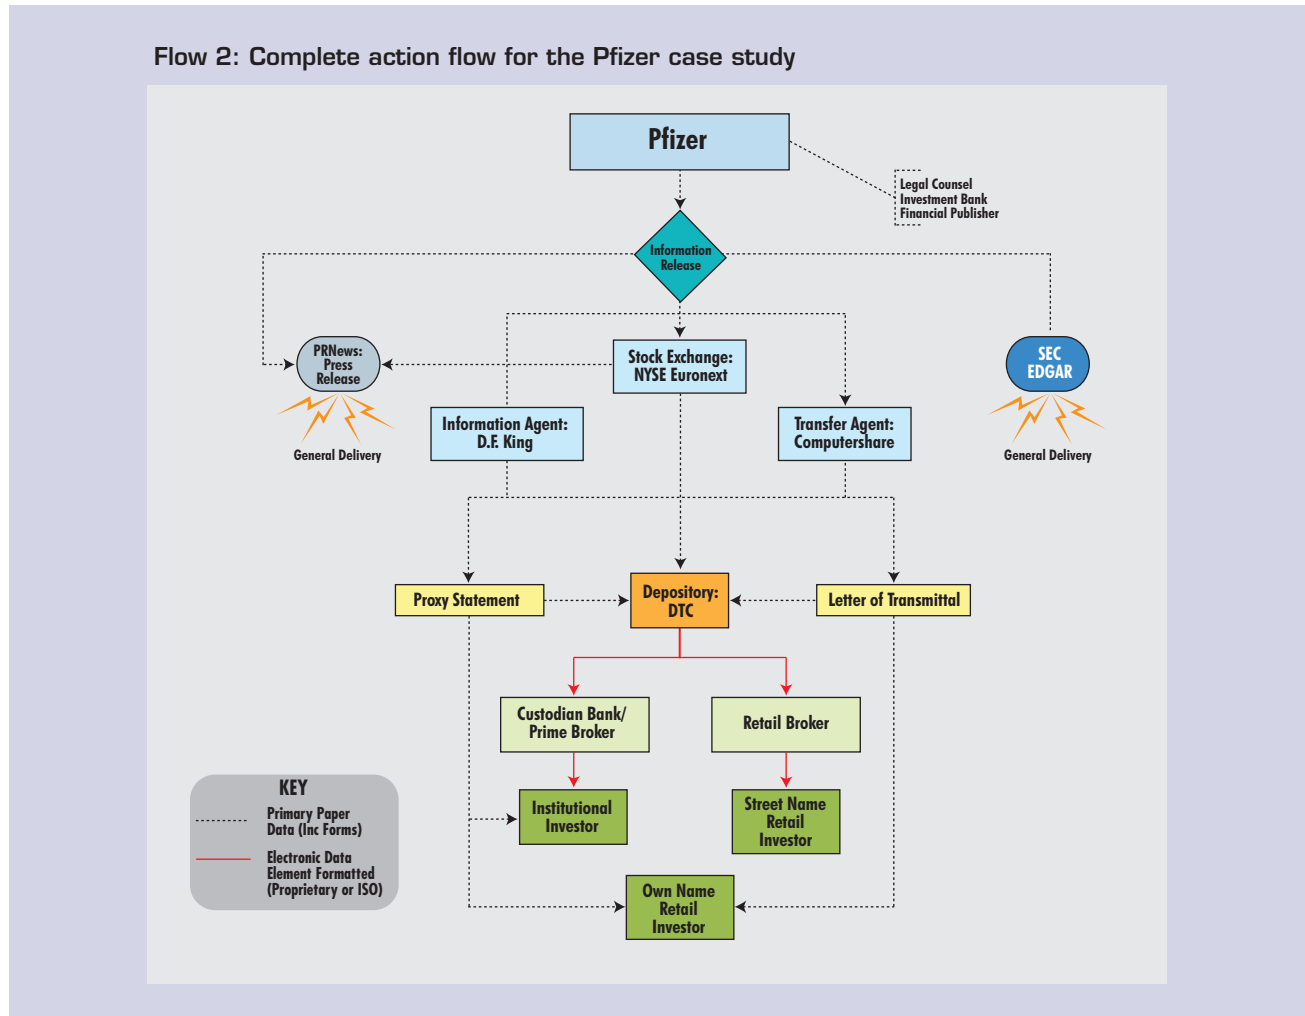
Flow 2: Complete action flow for the Pfizer case study

Pfizer

Legal Counsel
Investment Bank
Financial Publisher

Information Release

PRNews: Press Release

General Delivery

Stock Exchange: NYSE Euronext

SEC EDGAR

General Delivery

Information Agent: D.F. King

Transfer Agent: Computershare

Proxy Statement

Depository: DTC

Letter of Transmittal

Custodian Bank/ Prime Broker

Retail Broker

Institutional Investor

Street Name Retail Investor

Own Name Retail Investor

KEY
Primary Paper Data (Inc Forms)
Electronic Data Element Formatted (Proprietary or ISO)